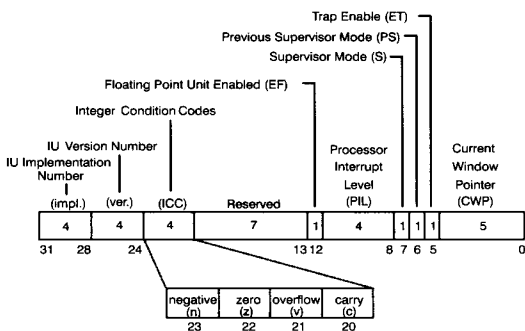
Trap Enable (ET)

Previous Supervisor Mode (PS)

Supervisor Mode (S)

Floating Point Unit Enabled (EF)

Integer Condition Codes

IU Version Number

IU Implementation Number

(impl.)

(ver.)

(ICC)

Reserved

Processor Interrupt Level (PIL)

Current Window Pointer (CWP)

| 4 | 4 | 4 | 7 | 1 | 4 | 1 | 1 | 1 | 5 |
|---|---|---|---|---|---|---|---|---|---|

31 28 24 13 12 8 7 6 5 0

| negative (n) | zero (z) | overflow (v) | carry (c) |
|---|---|---|---|
| 23 | 22 | 21 | 20 |